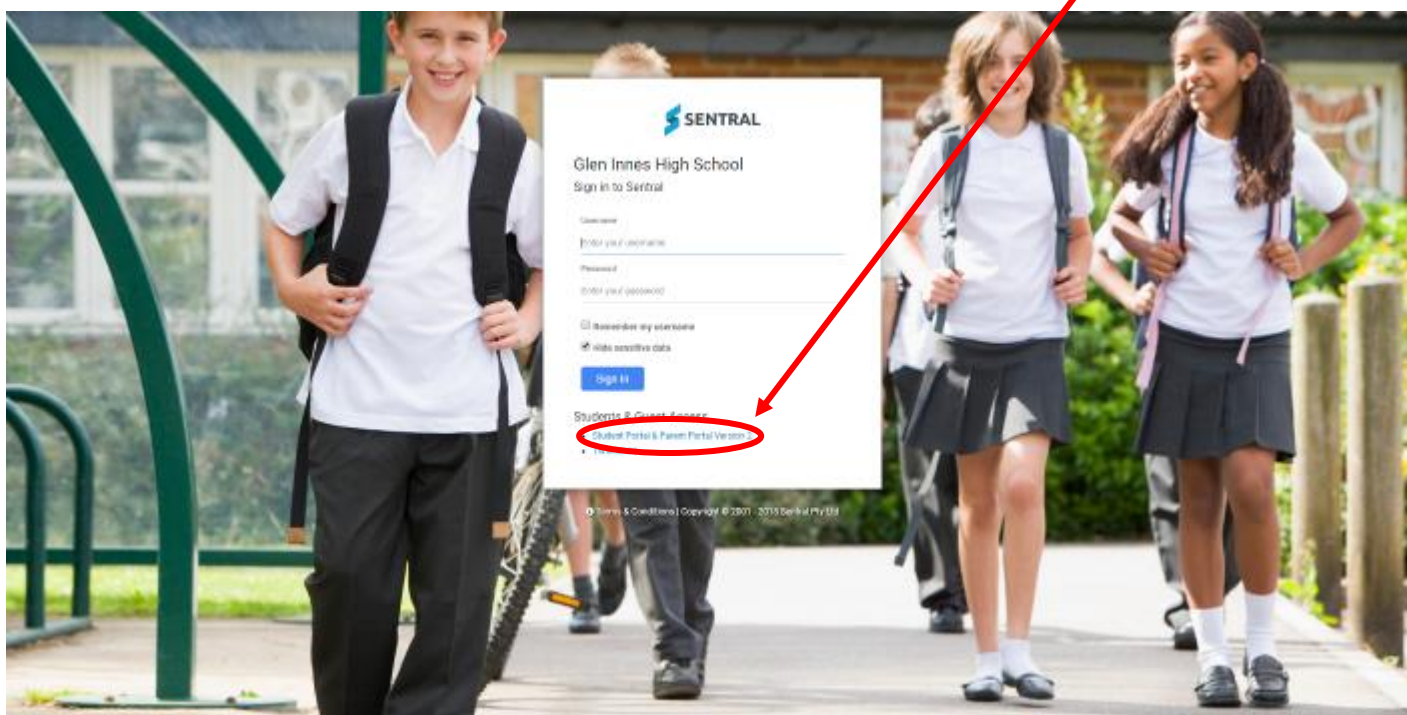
SENTRAL

Glen Innes High School
Sign in to Sentral

Username
Enter your username

Password
Enter your password

Remember my username
Hide sensitive data

Sign In

Students & Guest Access
Student Portal & Parent Portal Version 2
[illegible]

Terms & Conditions | Copyright © 2001 - 2018 Sentral Pty Ltd